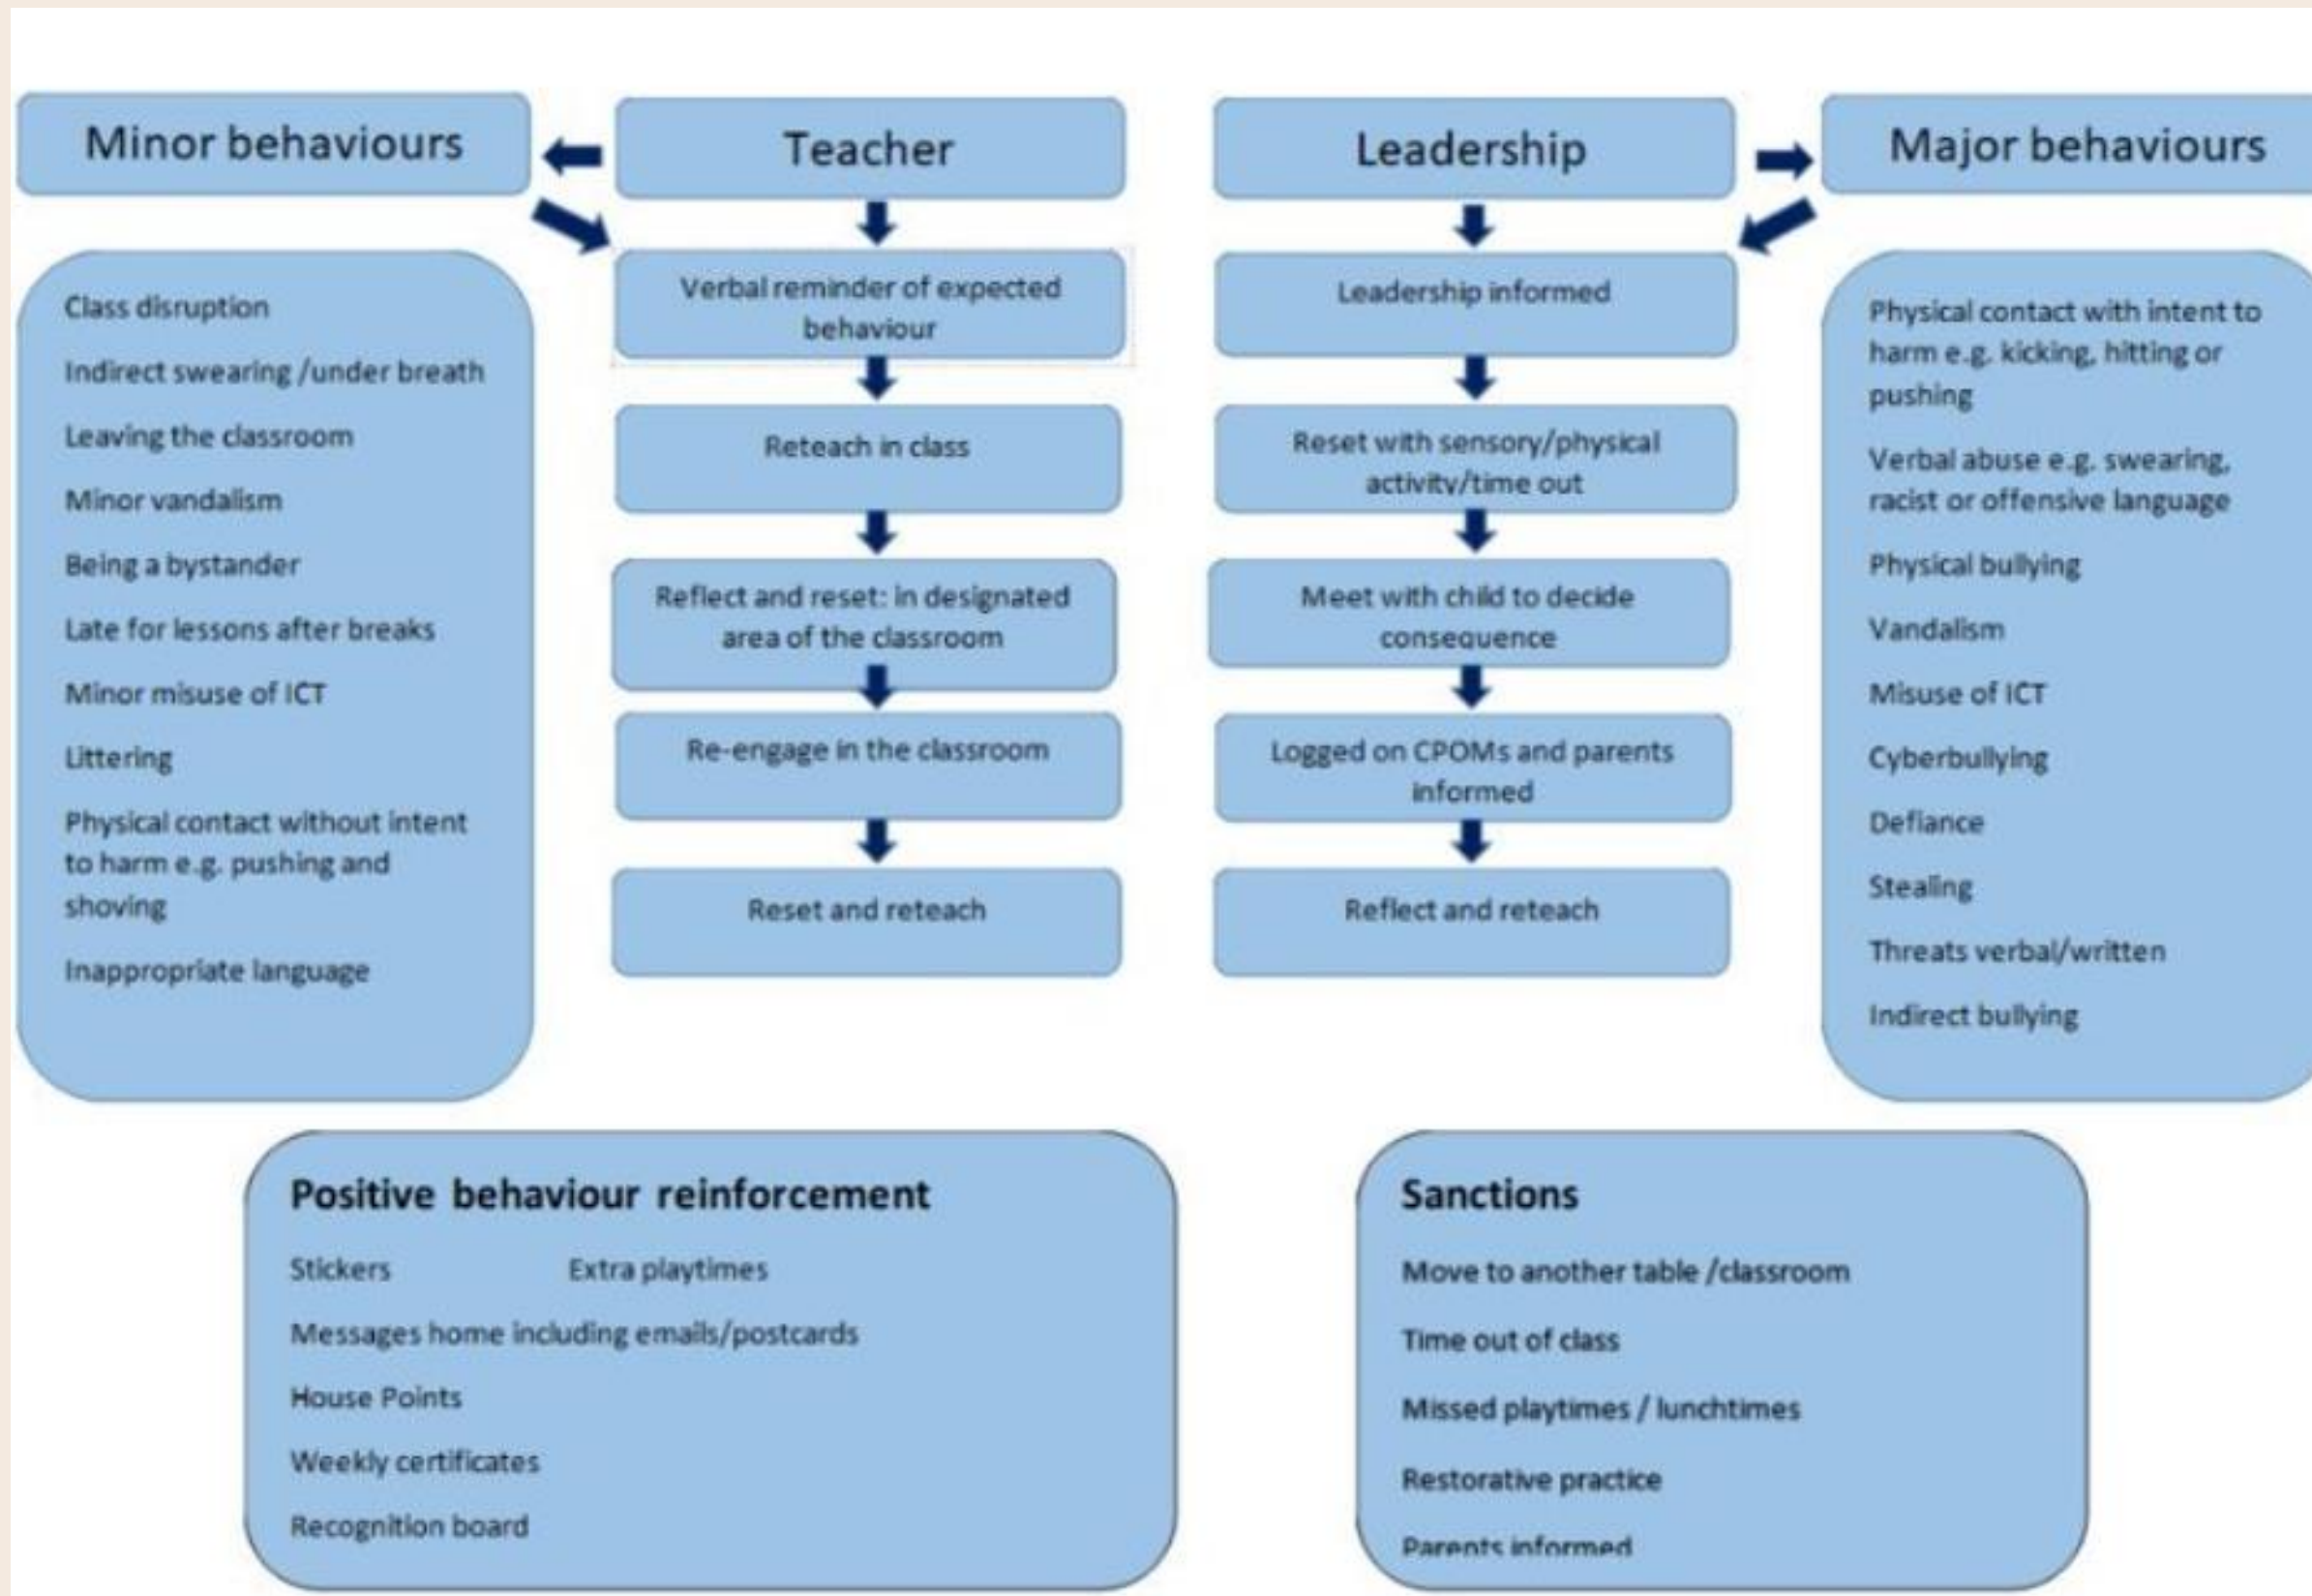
Minor behaviours

Class disruption

Indirect swearing /under breath

Leaving the classroom

Minor vandalism

Being a bystander

Late for lessons after breaks

Minor misuse of ICT

Littering

Physical contact without intent to harm e.g. pushing and shoving

Inappropriate language

Teacher

Verbal reminder of expected behaviour

Reteach in class

Reflect and reset: in designated area of the classroom

Re-engage in the classroom

Reset and reteach

Leadership

Leadership informed

Reset with sensory/physical activity/time out

Meet with child to decide consequence

Logged on CPOMs and parents informed

Reflect and reteach

Major behaviours

Physical contact with intent to harm e.g. kicking, hitting or pushing

Verbal abuse e.g. swearing, racist or offensive language

Physical bullying

Vandalism

Misuse of ICT

Cyberbullying

Defiance

Stealing

Threats verbal/written

Indirect bullying

Positive behaviour reinforcement

Stickers

Extra playtimes

Messages home including emails/postcards

House Points

Weekly certificates

Recognition board

Sanctions

Move to another table /classroom

Time out of class

Missed playtimes / lunchtimes

Restorative practice

Parents informed